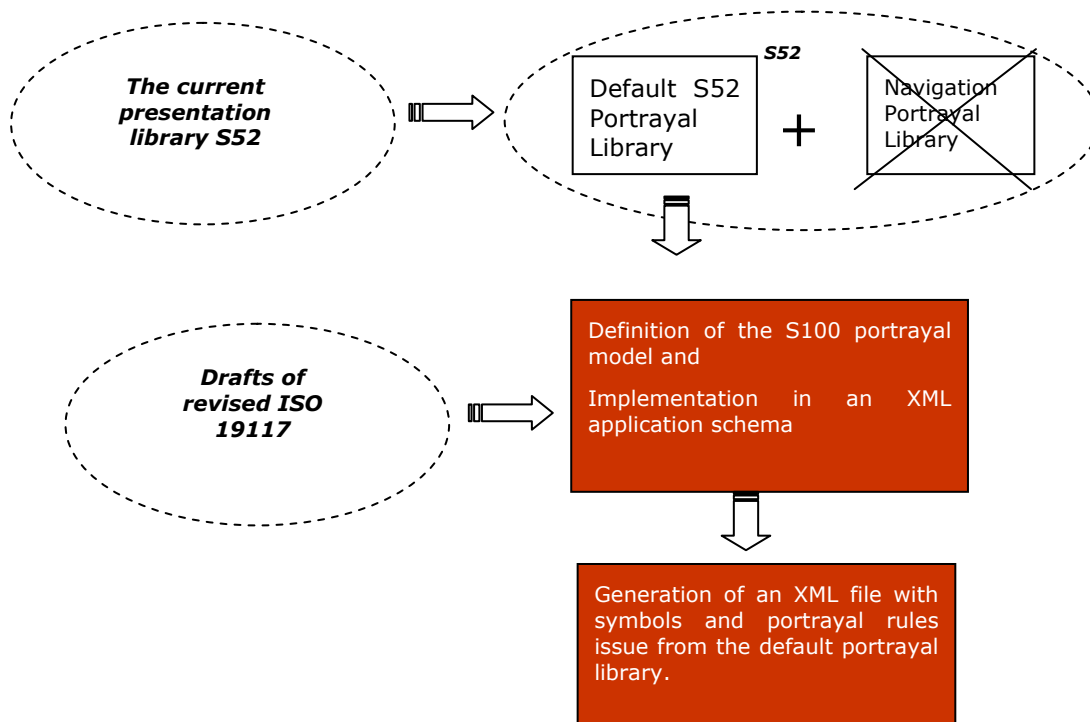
The current presentation library S52

S52

Default S52 Portrayal Library

+

Navigation Portrayal Library

Drafts of revised ISO 19117

Definition of the S100 portrayal model and

Implementation in an XML application schema

Generation of an XML file with symbols and portrayal rules issue from the default portrayal library.